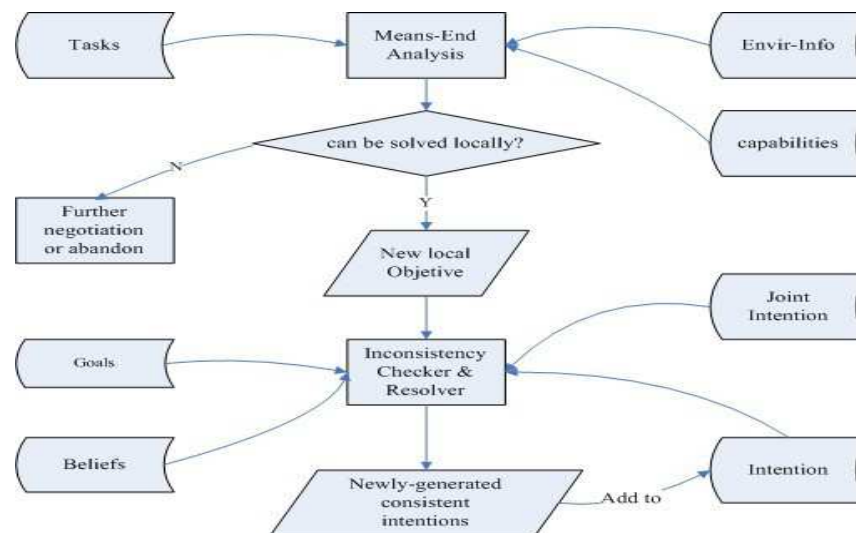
Tasks

Means-End Analysis

Envir-Info

capabilities

can be solved locally?

N

Further negotiation or abandon

Y

New local Objetive

Joint Intention

Goals

Inconsistency Checker & Resolver

Beliefs

Newly-generated consistent intentions

Add to

Intention